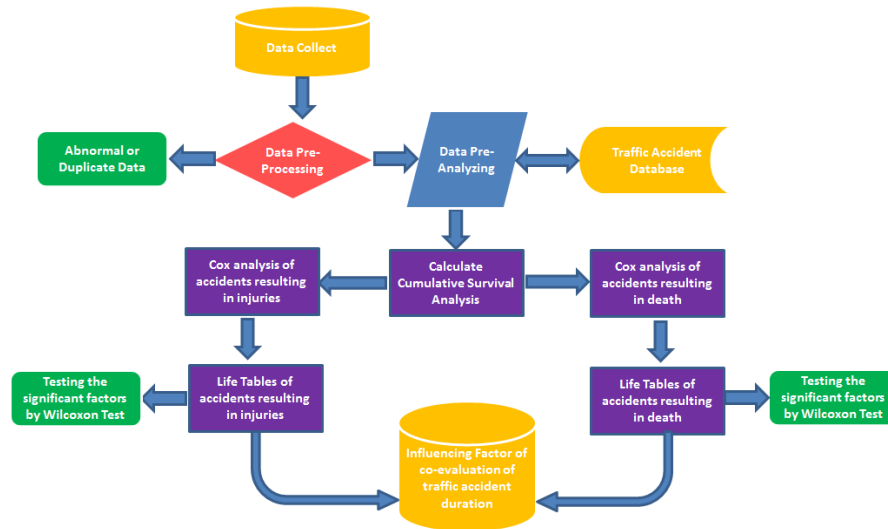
Data Collect

Abnormal or Duplicate Data

Data Pre-Processing

Data Pre-Analyzing

Traffic Accident Database

Cox analysis of accidents resulting in injuries

Calculate Cumulative Survival Analysis

Cox analysis of accidents resulting in death

Testing the significant factors by Wilcoxon Test

Life Tables of accidents resulting in injuries

Life Tables of accidents resulting in death

Testing the significant factors by Wilcoxon Test

Influencing Factor of co-evaluation of traffic accident duration